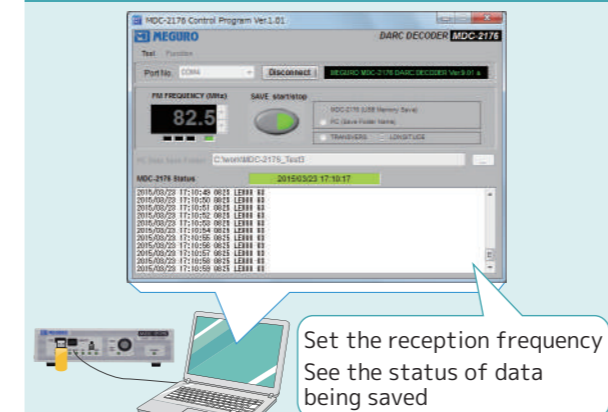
MDC-2176 Control Program Ver.1.01

MEGURO

DARC DECODER MDC-2176

Test Function

Port No. COM4

Disconnect

MEGURO MDC-2176 DARC DECODER Ver.0.01 a

FM FREQUENCY (MHz)

82.5

SAVE start/stop

MDC-2176 (USB Memory Save)

PC (Save Folder Name)

TRANSVERS

LONGITUDE

PC Data Save Folder

C:\work\MDC-2176_Test3

...

MDC-2176 Status

2015/03/23 17:10:17

2015/03/23 17:10:49 0025 LEN## ##
2015/03/23 17:10:50 0025 LEN## ##
2015/03/23 17:10:51 0025 LEN## ##
2015/03/23 17:10:52 0025 LEN## ##
2015/03/23 17:10:53 0025 LEN## ##
2015/03/23 17:10:54 0025 LEN## ##
2015/03/23 17:10:55 0025 LEN## ##
2015/03/23 17:10:56 0025 LEN## ##
2015/03/23 17:10:57 0025 LEN## ##
2015/03/23 17:10:58 0025 LEN## ##
2015/03/23 17:10:59 0025 LEN## ##

MEGURO

Set the reception frequency
See the status of data being saved